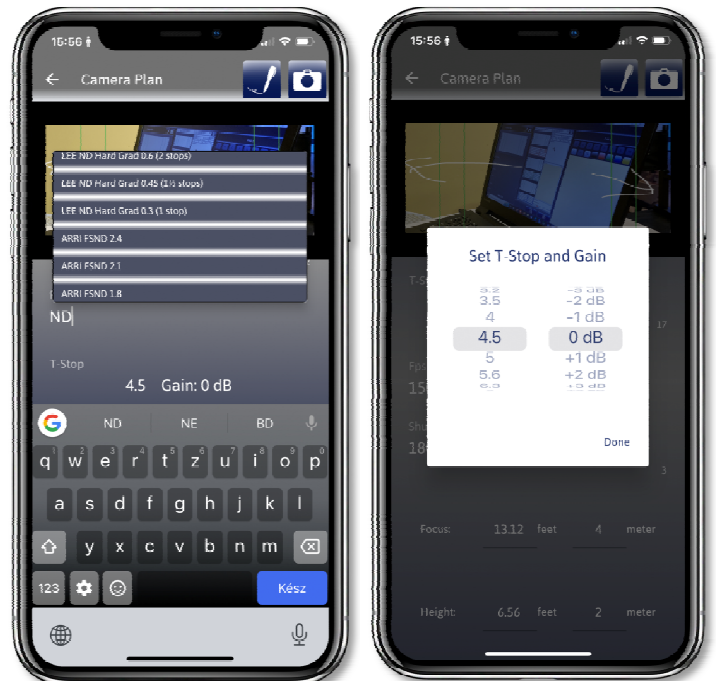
15:56

Camera Plan

LEE ND Hard Grad 0.6 (2 stops)

LEE ND Hard Grad 0.45 (1½ stops)

LEE ND Hard Grad 0.3 (1 stop)

ARRI FSND 2.4

ARRI FSND 2.1

ARRI FSND 1.8

ND

T-Stop

4.5 Gain: 0 dB

ND NE BD

q w e r t z u i o p

a s d f g h j k l

y x c v b n m

123 Kész

15:56

Camera Plan

Set T-Stop and Gain

| | |
|---|---|
| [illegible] | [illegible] |
| 3.5 | -2 dB |
| 4 | -1 dB |
| 4.5 | 0 dB |
| 5 | +1 dB |
| 5.6 | +2 dB |
| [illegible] | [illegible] |

Done

T-S

17

Fps

15

Sh

18

3

Focus: 13.12 feet 4 meter

Height: 6.56 feet 2 meter